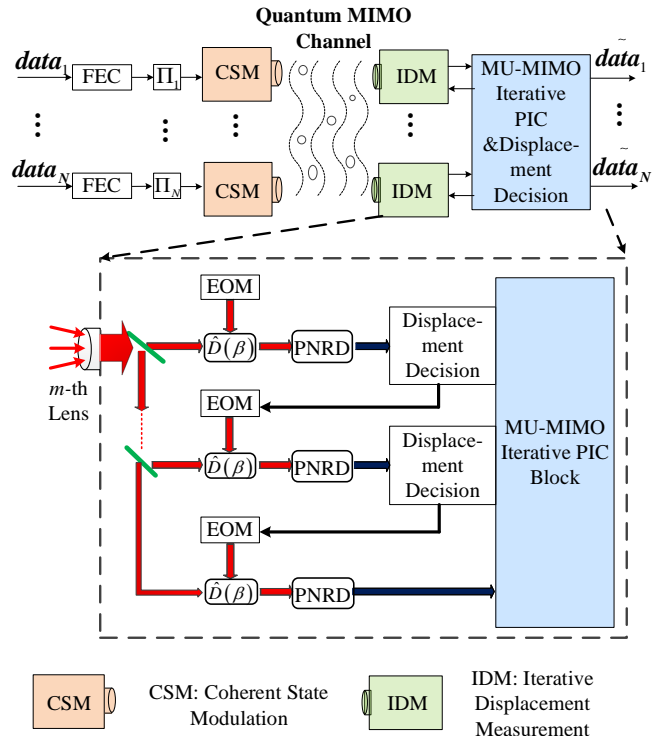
Quantum MIMO Channel

$data_1$ FEC $\Pi_1$ CSM IDM

$data_N$ FEC $\Pi_N$ CSM IDM

MU-MIMO Iterative PIC &Displacement Decision

$\tilde{data}_1$

$\tilde{data}_N$

EOM

$\hat{D}(\beta)$ PNRD Displacement Decision

$m$-th Lens

EOM

$\hat{D}(\beta)$ PNRD Displacement Decision

EOM

$\hat{D}(\beta)$ PNRD

MU-MIMO Iterative PIC Block

CSM CSM: Coherent State Modulation

IDM IDM: Iterative Displacement Measurement